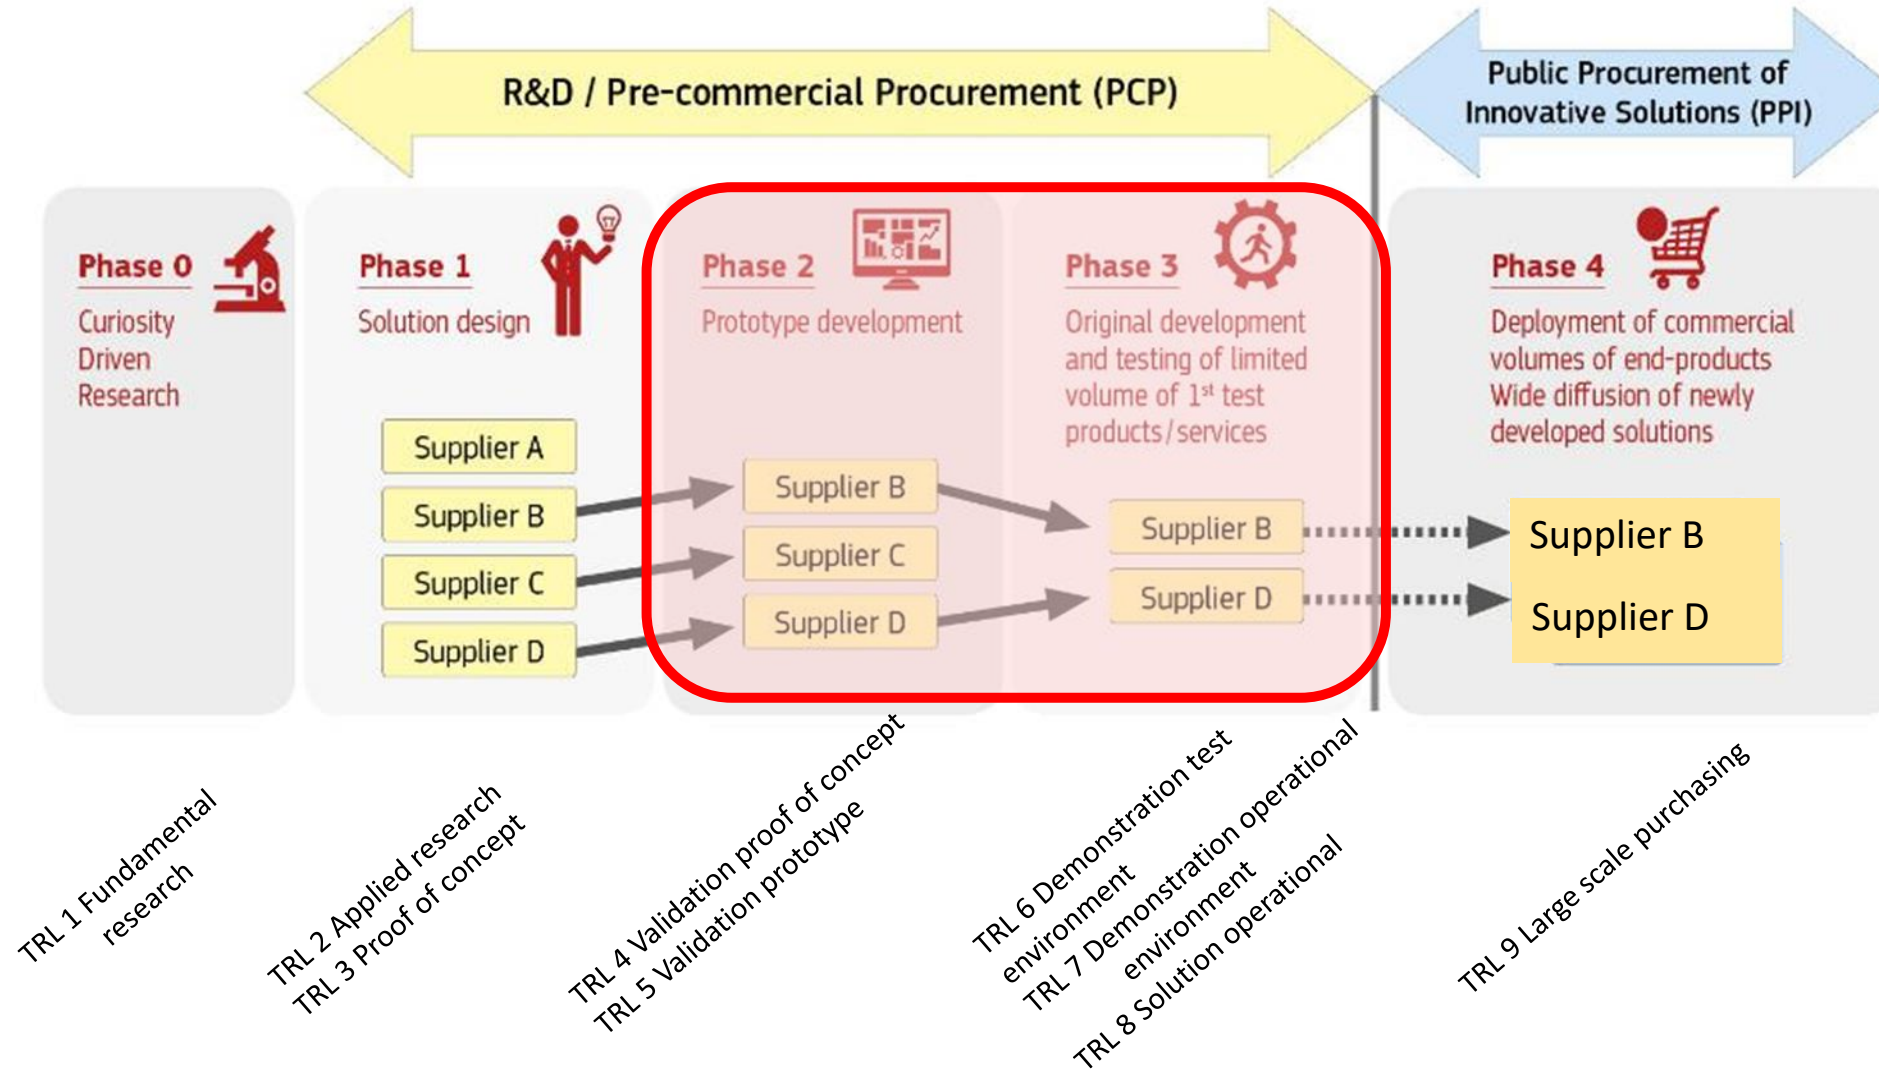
R&D / Pre-commercial Procurement (PCP)

Public Procurement of Innovative Solutions (PPI)

Phase 0
Curiosity Driven Research

Phase 1
Solution design

Supplier A
Supplier B
Supplier C
Supplier D

Phase 2
Prototype development

Supplier B
Supplier C
Supplier D

Phase 3
Original development and testing of limited volume of 1st test products/services

Supplier B
Supplier D

Phase 4
Deployment of commercial volumes of end-products
Wide diffusion of newly developed solutions

Supplier B
Supplier D

TRL 1 Fundamental research

TRL 2 Applied research
TRL 3 Proof of concept

TRL 4 Validation proof of concept
TRL 5 Validation prototype

TRL 6 Demonstration test environment
TRL 7 Demonstration operational environment
TRL 8 Solution operational

TRL 9 Large scale purchasing